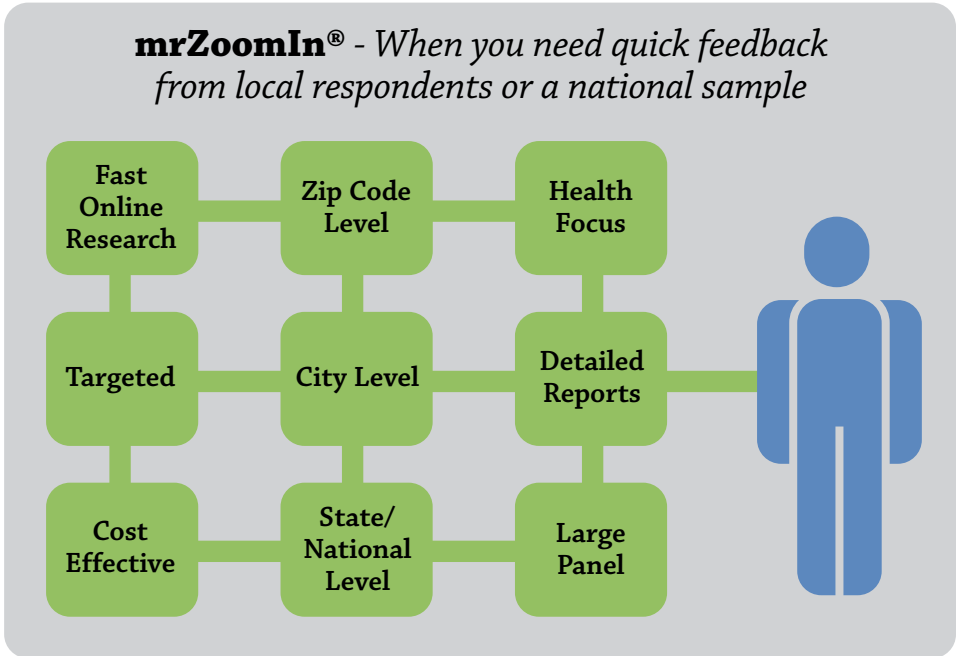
**mrZoomIn®** - *When you need quick feedback from local respondents or a national sample*

Fast Online Research

Zip Code Level

Health Focus

Targeted

City Level

Detailed Reports

Cost Effective

State/ National Level

Large Panel